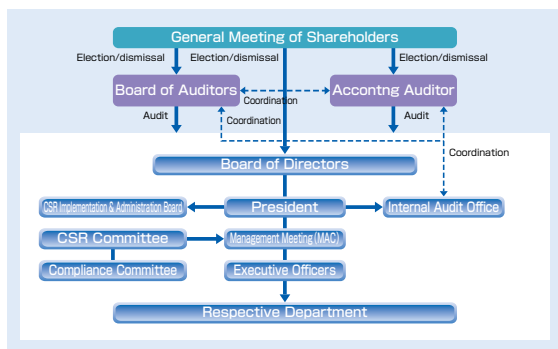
General Meeting of Shareholders

Election/dismissal
Election/dismissal
Election/dismissal

Board of Auditors
Coordination
Accontng Auditor

Audit
Coordination
Audit

Board of Directors
Coordination

CSR Implementation & Administration Board
President
Internal Audit Office

CSR Committee
Management Meeting (MAC)

Compliance Committee
Executive Officers

Respective Department